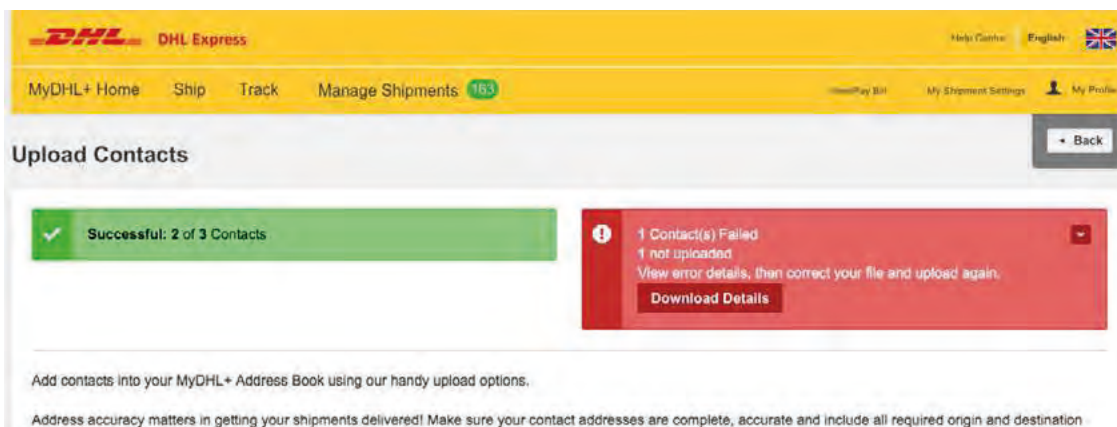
DHL DHL Express

Help Centre English

MyDHL+ Home Ship Track Manage Shipments 163

View/Pay Bill My Shipment Settings My Profile

Upload Contacts

Back

Successful: 2 of 3 Contacts

1 Contact(s) Failed
1 not uploaded
View error details, then correct your file and upload again.

Download Details

Add contacts into your MyDHL+ Address Book using our handy upload options.

Address accuracy matters in getting your shipments delivered! Make sure your contact addresses are complete, accurate and include all required origin and destination